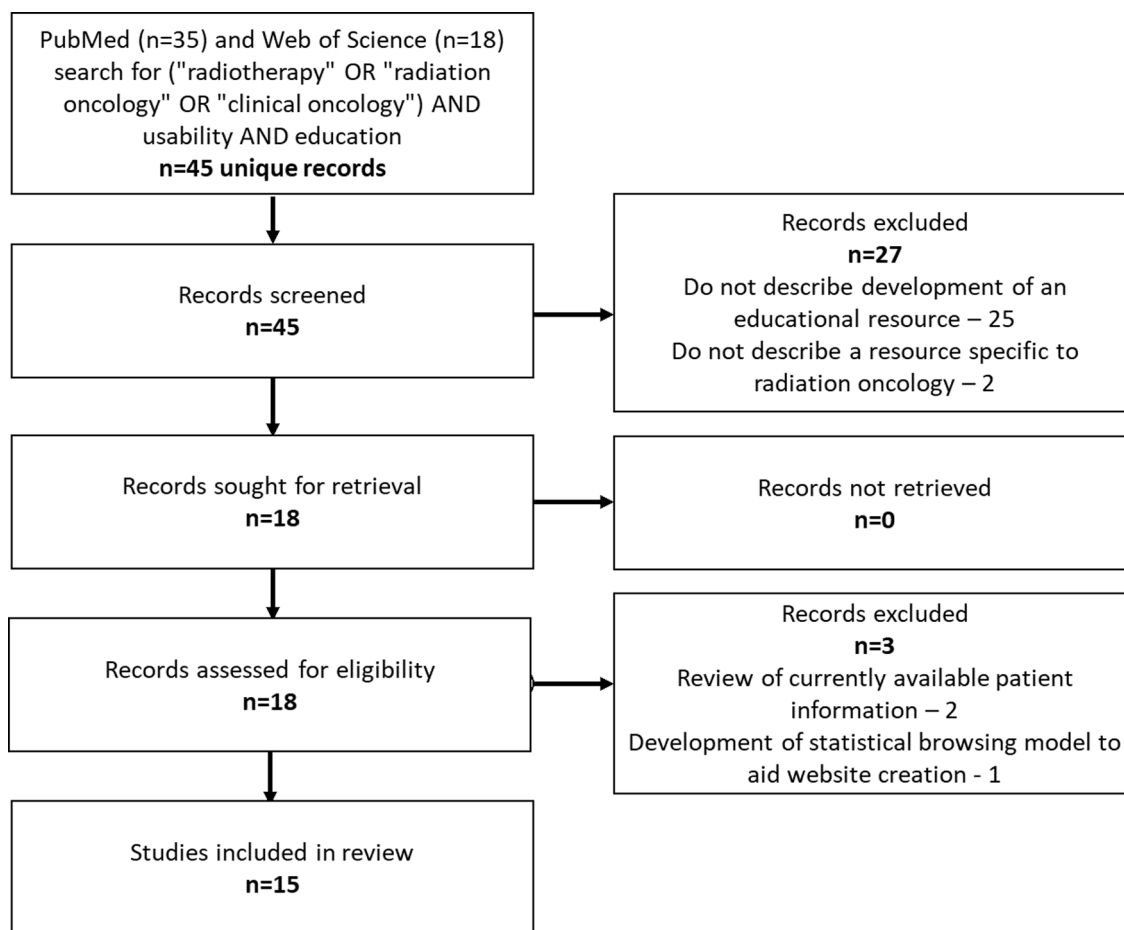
PubMed (n=35) and Web of Science (n=18) search for ("radiotherapy" OR "radiation oncology" OR "clinical oncology") AND usability AND education
**n=45 unique records**

Records screened
**n=45**

Records excluded
**n=27**
Do not describe development of an educational resource – 25
Do not describe a resource specific to radiation oncology – 2

Records sought for retrieval
**n=18**

Records not retrieved
**n=0**

Records assessed for eligibility
**n=18**

Records excluded
**n=3**
Review of currently available patient information – 2
Development of statistical browsing model to aid website creation - 1

Studies included in review
**n=15**